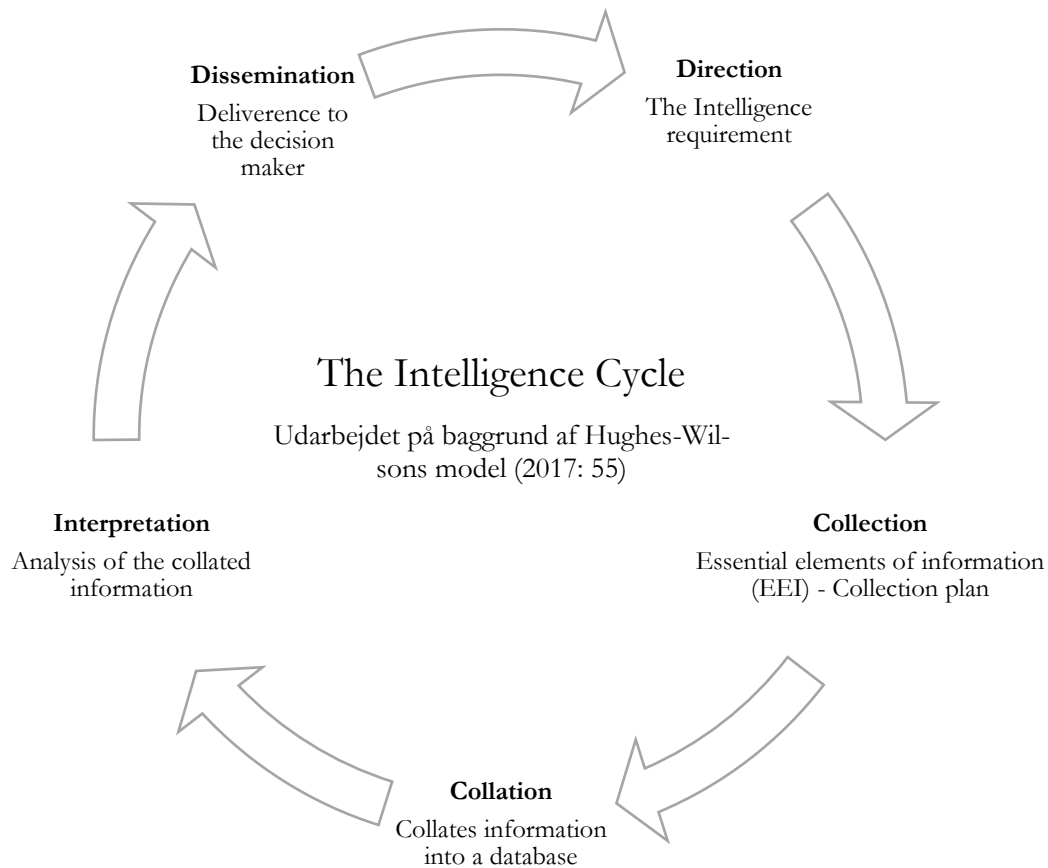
The Intelligence Cycle

Udarbejdet på baggrund af Hughes-Wilsons model (2017: 55)

**Direction**
The Intelligence requirement

**Collection**
Essential elements of information (EEI) - Collection plan

**Collation**
Collates information into a database

**Interpretation**
Analysis of the collated information

**Dissemination**
Deliverence to the decision maker